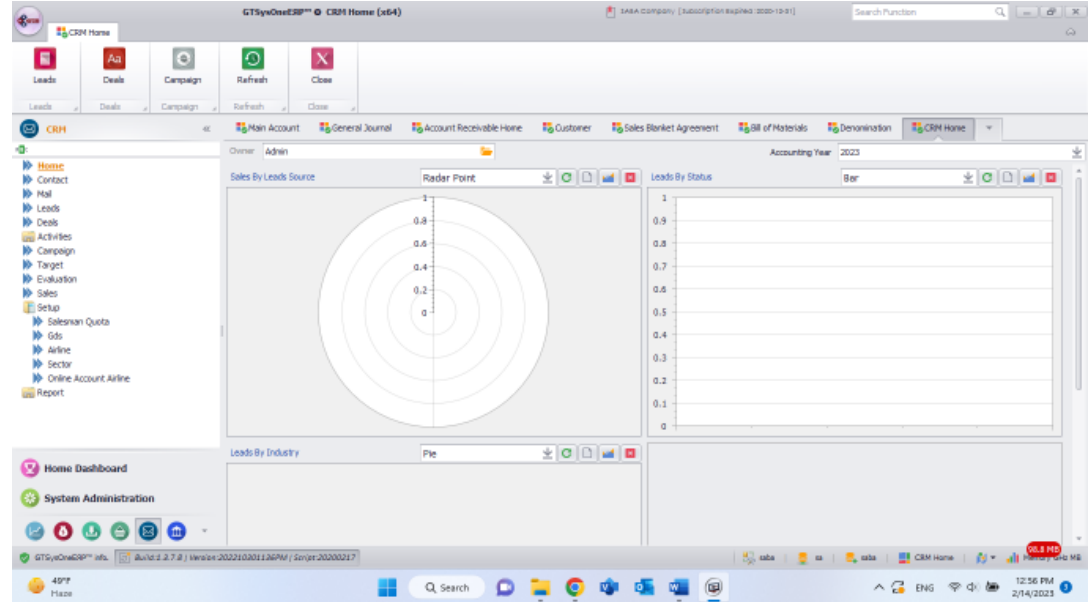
GTSysOneERP™ © CRM Home (x64)

CRM Home

SABA Company [Subscription Expired: 2020-10-31]

Search Function

Leads
Deals
Campaign
Refresh
Close

Leads
Deals
Campaign
Refresh
Close

CRM

Main Account
General Journal
Account Receivable Home
Customer
Sales Blanket Agreement
Bill of Materials
Denomination
CRM Home

Owner Admin
Accounting Year 2023

Home
Contact
Mail
Leads
Deals
Activities
Campaign
Target
Evaluation
Sales
Setup
Salesman Quota
Gds
Airline
Sector
Online Account Airline
Report

Sales By Leads Source
Radar Point

1
0.8
0.6
0.4
0.2
0

Leads By Status
Bar

1
0.9
0.8
0.7
0.6
0.5
0.4
0.3
0.2
0.1
0

Leads By Industry
Pie

Home Dashboard
System Administration

GTSysOneERP™ Info.
Build:1.3.7.8 | Version:202210201126PM | Script:20200217

saba
sa
saba
CRM Home
98.8 MB
Memory: 946 MB

49°F
Haze

Search

ENG
12:56 PM
2/14/2023
3